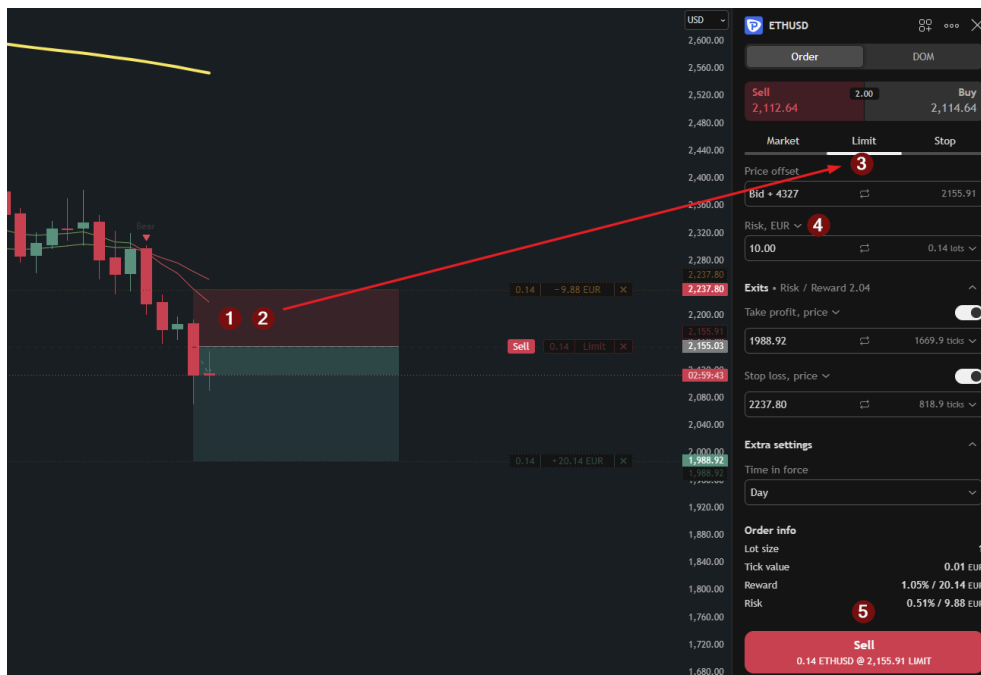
USD

2,600.00
2,560.00
2,520.00
2,480.00
2,440.00
2,400.00
2,360.00
2,320.00
2,280.00
2,237.80
2,200.00
2,155.91
2,155.03
02:59:43
2,080.00
2,040.00
2,000.00
1,988.92
1,988.92
1,920.00
1,880.00
1,840.00
1,800.00
1,760.00
1,720.00
1,680.00

Bear

1 2

0.14 −9.88 EUR ×

Sell 0.14 Limit ×

0.14 +20.14 EUR ×

ETHUSD

Order DOM

Sell 2,112.64 2.00 Buy 2,114.64

Market Limit Stop

3

Price offset
Bid + 4327 2155.91

Risk, EUR 4
10.00 0.14 lots

Exits • Risk / Reward 2.04

Take profit, price
1988.92 1669.9 ticks

Stop loss, price
2237.80 818.9 ticks

Extra settings

Time in force
Day

Order info
Lot size 1
Tick value 0.01 EUR
Reward 1.05% / 20.14 EUR
Risk 0.51% / 9.88 EUR

5

Sell
0.14 ETHUSD @ 2,155.91 LIMIT